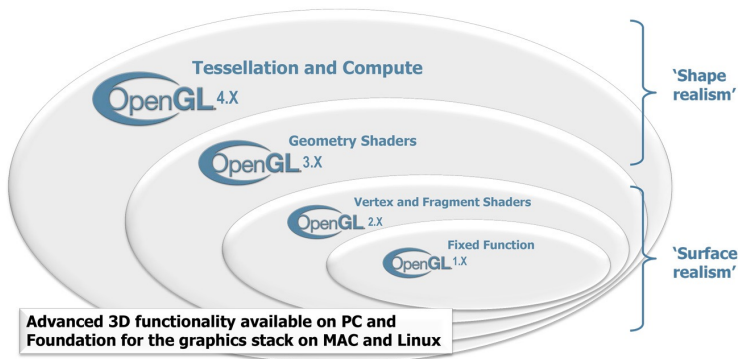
Tessellation and Compute

OpenGL 4.X

'Shape realism'

Geometry Shaders

OpenGL 3.X

Vertex and Fragment Shaders

OpenGL 2.X

Fixed Function

OpenGL 1.X

'Surface realism'

Advanced 3D functionality available on PC and Foundation for the graphics stack on MAC and Linux